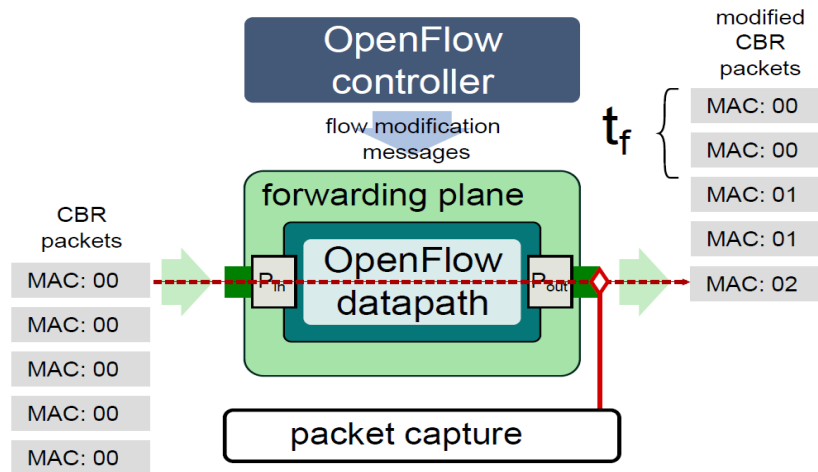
OpenFlow controller

flow modification messages

modified CBR packets

$t_f$

MAC: 00
MAC: 00
MAC: 01
MAC: 01
MAC: 02

forwarding plane

CBR packets

MAC: 00
MAC: 00
MAC: 00
MAC: 00
MAC: 00

$P_{in}$

OpenFlow datapath

$P_{out}$

packet capture